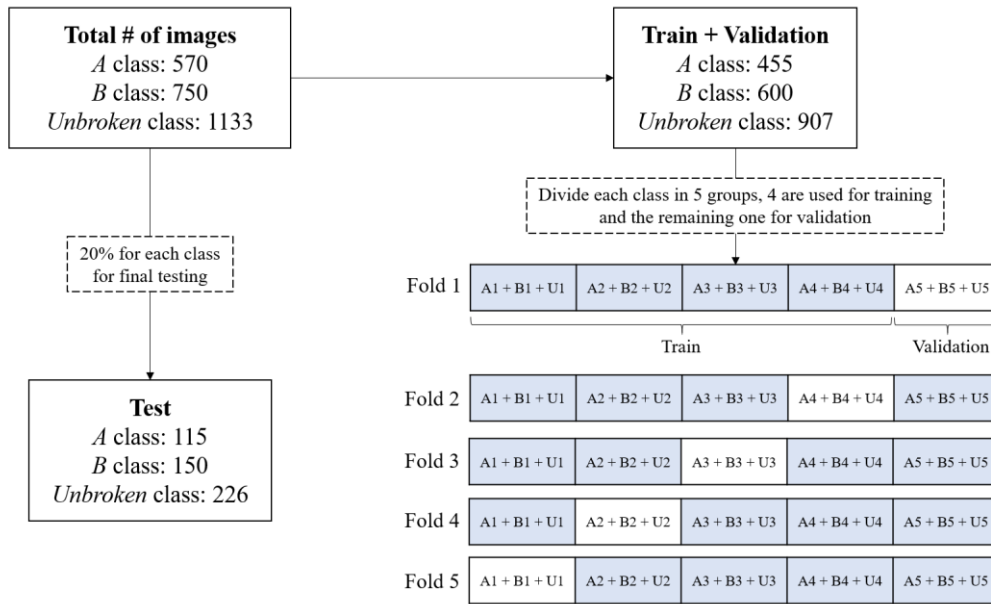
**Total # of images**
*A* class: 570
*B* class: 750
*Unbroken* class: 1133

**Train + Validation**
*A* class: 455
*B* class: 600
*Unbroken* class: 907

Divide each class in 5 groups, 4 are used for training and the remaining one for validation

20% for each class for final testing

**Test**
*A* class: 115
*B* class: 150
*Unbroken* class: 226

| | | | | | |
|---|---|---|---|---|---|
| Fold 1 | A1 + B1 + U1 | A2 + B2 + U2 | A3 + B3 + U3 | A4 + B4 + U4 | A5 + B5 + U5 |
| | Train | | | | Validation |
| Fold 2 | A1 + B1 + U1 | A2 + B2 + U2 | A3 + B3 + U3 | A4 + B4 + U4 | A5 + B5 + U5 |
| Fold 3 | A1 + B1 + U1 | A2 + B2 + U2 | A3 + B3 + U3 | A4 + B4 + U4 | A5 + B5 + U5 |
| Fold 4 | A1 + B1 + U1 | A2 + B2 + U2 | A3 + B3 + U3 | A4 + B4 + U4 | A5 + B5 + U5 |
| Fold 5 | A1 + B1 + U1 | A2 + B2 + U2 | A3 + B3 + U3 | A4 + B4 + U4 | A5 + B5 + U5 |